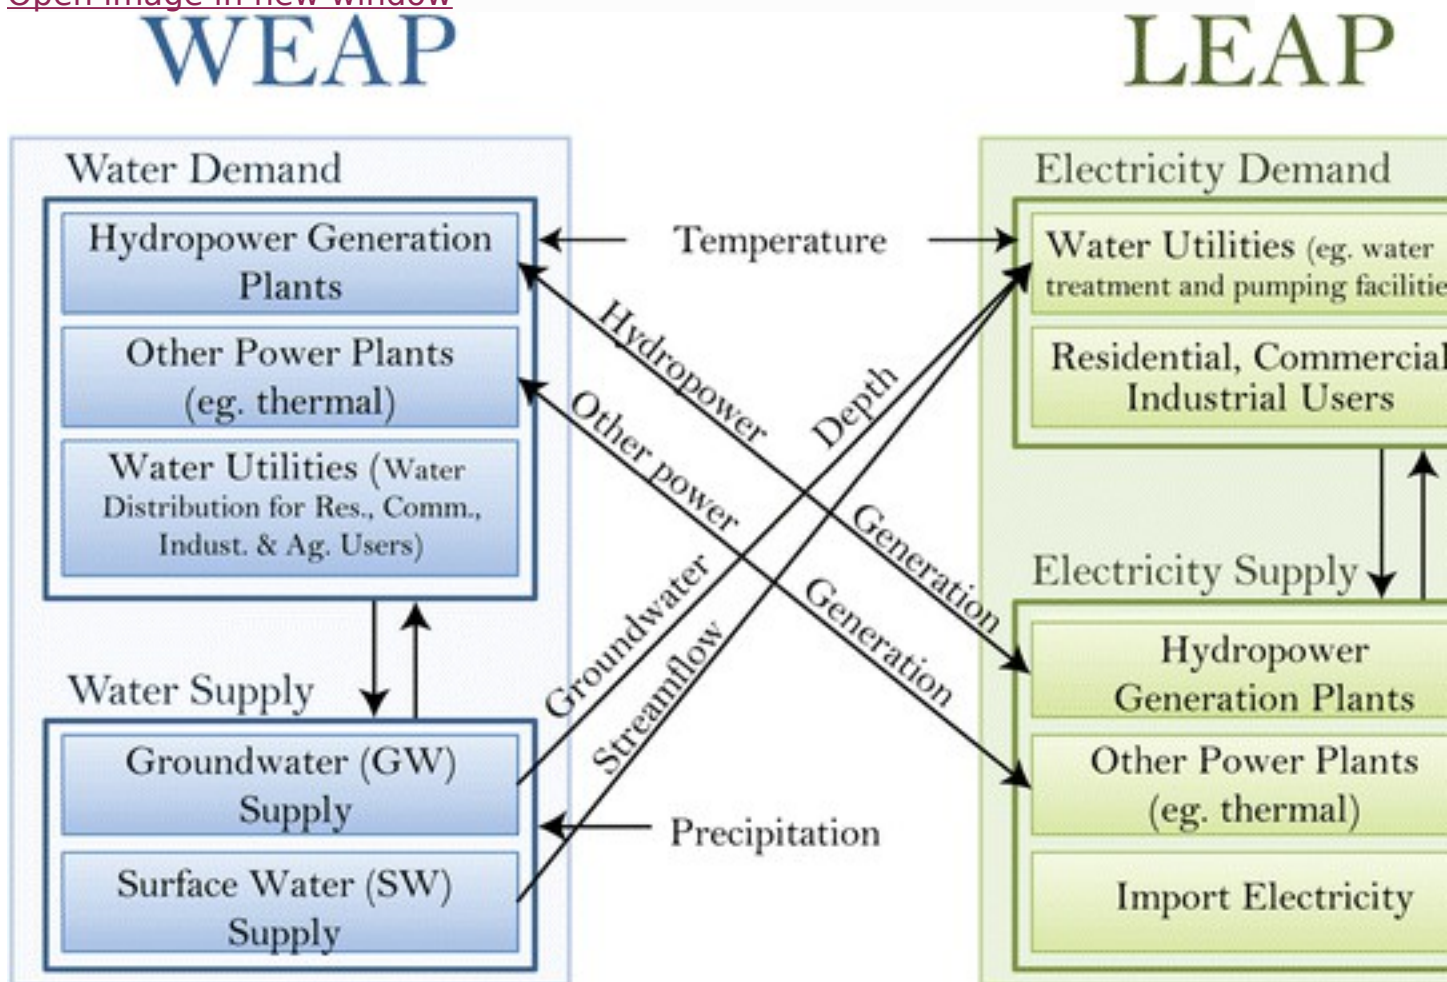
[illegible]

WEAP

LEAP

Water Demand

Hydropower Generation Plants

Other Power Plants (eg. thermal)

Water Utilities (Water Distribution for Res., Comm., Indust. & Ag. Users)

Water Supply

Groundwater (GW) Supply

Surface Water (SW) Supply

Temperature

Hydropower

Other power

Depth

Generation

Generation

Groundwater

Streamflow

Precipitation

Electricity Demand

Water Utilities (eg. water treatment and pumping faciliti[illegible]

Residential, Commercia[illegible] Industrial Users

Electricity Supply

Hydropower Generation Plants

Other Power Plants (eg. thermal)

Import Electricity